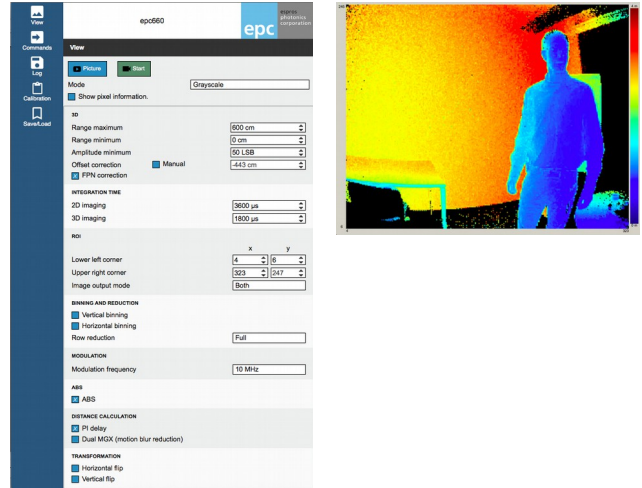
View
Commands
Log
Calibration
Save/Load

epc660

epc espros photonics corporation

View

Picture
Start

Mode
Grayscale
Show pixel information.

3D
Range maximum
600 cm
Range minimum
0 cm
Amplitude minimum
50 LSB
Offset correction
Manual
-443 cm
FPN correction

INTEGRATION TIME
2D imaging
3600 µs
3D imaging
1800 µs

ROI
x
y
Lower left corner
4
6
Upper right corner
323
247
Image output mode
Both

BINNING AND REDUCTION
Vertical binning
Horizontal binning
Row reduction
Full

MODULATION
Modulation frequency
10 MHz

ABS
ABS

DISTANCE CALCULATION
PI delay
Dual MGX (motion blur reduction)

TRANSFORMATION
Horizontal flip
Vertical flip